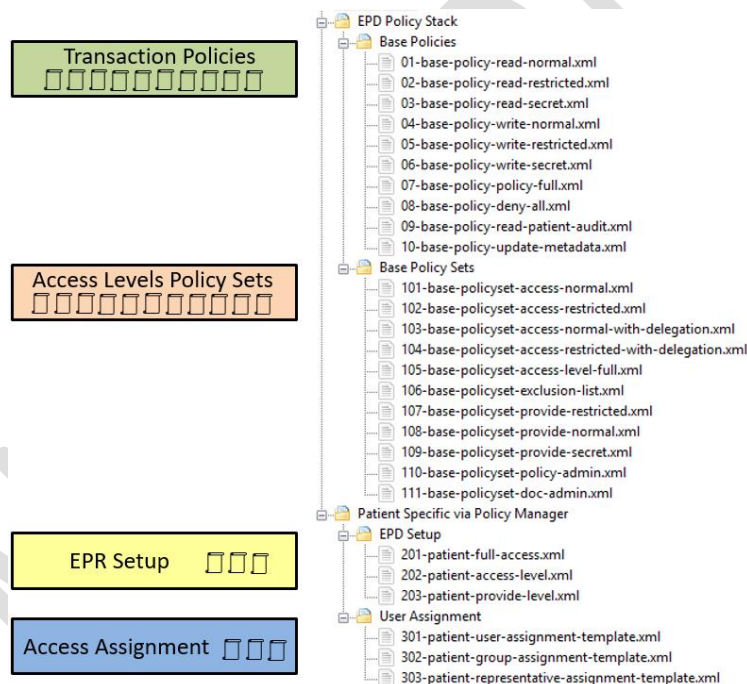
Transaction Policies
□□□□□□□□□□

Access Levels Policy Sets
□□□□□□□□□□□

EPR Setup □□□

Access Assignment □□□

EPD Policy Stack
Base Policies
01-base-policy-read-normal.xml
02-base-policy-read-restricted.xml
03-base-policy-read-secret.xml
04-base-policy-write-normal.xml
05-base-policy-write-restricted.xml
06-base-policy-write-secret.xml
07-base-policy-policy-full.xml
08-base-policy-deny-all.xml
09-base-policy-read-patient-audit.xml
10-base-policy-update-metadata.xml
Base Policy Sets
101-base-policyset-access-normal.xml
102-base-policyset-access-restricted.xml
103-base-policyset-access-normal-with-delegation.xml
104-base-policyset-access-restricted-with-delegation.xml
105-base-policyset-access-level-full.xml
106-base-policyset-exclusion-list.xml
107-base-policyset-provide-restricted.xml
108-base-policyset-provide-normal.xml
109-base-policyset-provide-secret.xml
110-base-policyset-policy-admin.xml
111-base-policyset-doc-admin.xml
Patient Specific via Policy Manager
EPD Setup
201-patient-full-access.xml
202-patient-access-level.xml
203-patient-provide-level.xml
User Assignment
301-patient-user-assignment-template.xml
302-patient-group-assignment-template.xml
303-patient-representative-assignment-template.xml